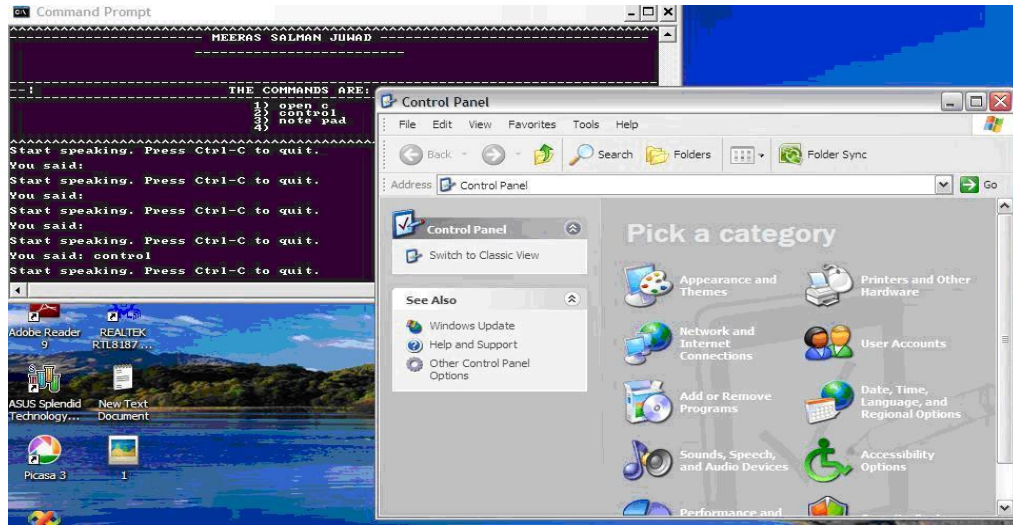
Command Prompt

MEERAS SALMAN JUWAD

--! THE COMMANDS ARE:
1) open c
2) control
3) note pad
4)

Start speaking. Press Ctrl-C to quit.
You said:
Start speaking. Press Ctrl-C to quit.
You said:
Start speaking. Press Ctrl-C to quit.
You said:
Start speaking. Press Ctrl-C to quit.
You said: control
Start speaking. Press Ctrl-C to quit.

Adobe Reader 9
REALTEK RTL8187...
ASUS Splendid Technology...
New Text Document
Picasa 3
1

Control Panel
File Edit View Favorites Tools Help
Back Search Folders Folder Sync
Address Control Panel
Go

Control Panel
Switch to Classic View

See Also
Windows Update
Help and Support
Other Control Panel Options

Pick a category
Appearance and Themes
Printers and Other Hardware
Network and Internet Connections
User Accounts
Add or Remove Programs
Date, Time, Language, and Regional Options
Sounds, Speech, and Audio Devices
Accessibility Options
Performance and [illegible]